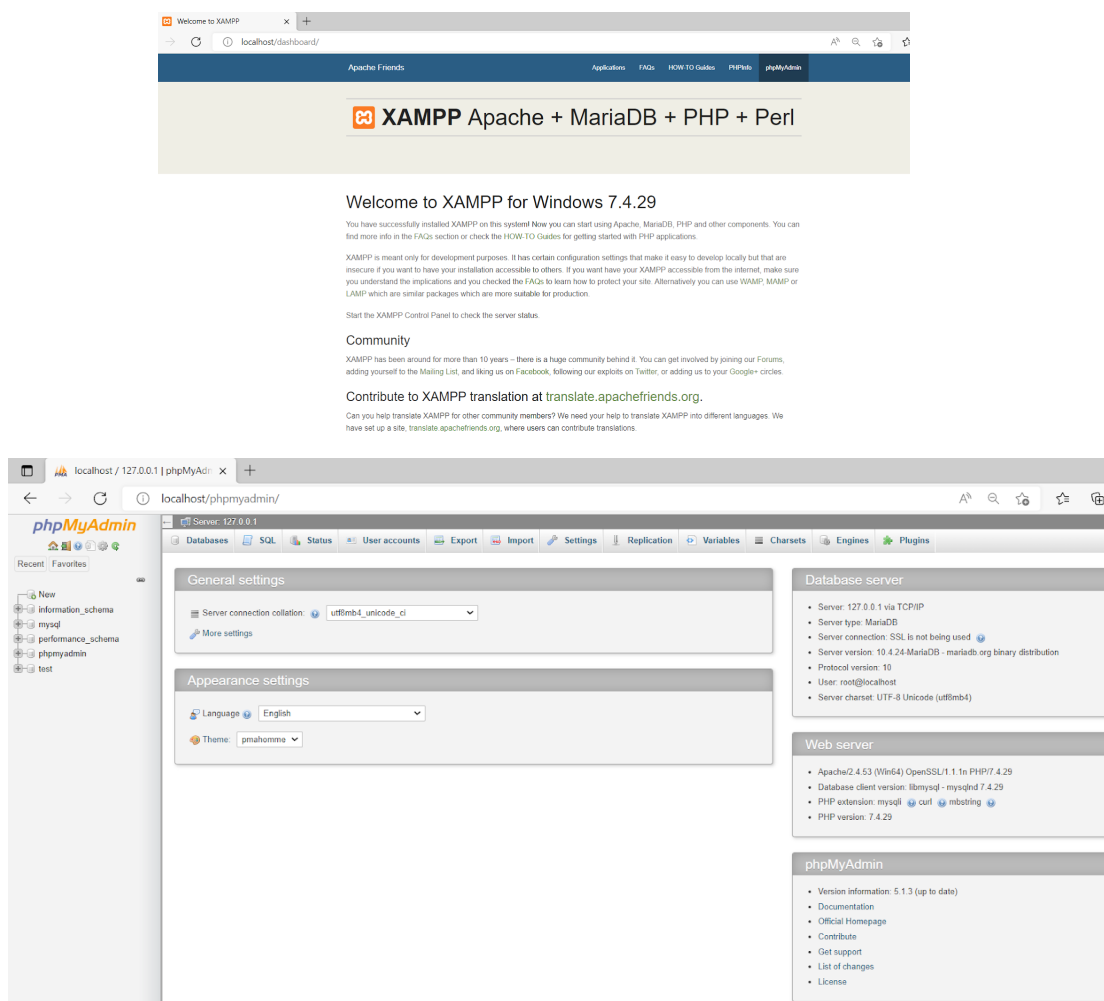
Welcome to XAMPP
localhost/dashboard/

Apache Friends
Applications FAQs HOW-TO Guides PHPInfo phpMyAdmin

XAMPP Apache + MariaDB + PHP + Perl

Welcome to XAMPP for Windows 7.4.29

You have successfully installed XAMPP on this system! Now you can start using Apache, MariaDB, PHP and other components. You can find more info in the FAQs section or check the HOW-TO Guides for getting started with PHP applications.

XAMPP is meant only for development purposes. It has certain configuration settings that make it easy to develop locally but that are insecure if you want to have your installation accessible to others. If you want have your XAMPP accessible from the internet, make sure you understand the implications and you checked the FAQs to learn how to protect your site. Alternatively you can use WAMP, MAMP or LAMP which are similar packages which are more suitable for production.

Start the XAMPP Control Panel to check the server status.

Community

XAMPP has been around for more than 10 years – there is a huge community behind it. You can get involved by joining our Forums, adding yourself to the Mailing List, and liking us on Facebook, following our exploits on Twitter, or adding us to your Google+ circles.

Contribute to XAMPP translation at translate.apachefriends.org.

Can you help translate XAMPP for other community members? We need your help to translate XAMPP into different languages. We have set up a site, translate.apachefriends.org, where users can contribute translations.

localhost / 127.0.0.1 | phpMyAdm
localhost/phpmyadmin/

phpMyAdmin
Recent Favorites
New
information_schema
mysql
performance_schema
phpmyadmin
test

Server: 127.0.0.1
Databases SQL Status User accounts Export Import Settings Replication Variables Charsets Engines Plugins

General settings
Server connection collation: utf8mb4_unicode_ci
More settings

Appearance settings
Language English
Theme: pmahomme

Database server
- Server: 127.0.0.1 via TCP/IP
- Server type: MariaDB
- Server connection: SSL is not being used
- Server version: 10.4.24-MariaDB - mariadb.org binary distribution
- Protocol version: 10
- User: root@localhost
- Server charset: UTF-8 Unicode (utf8mb4)

Web server
- Apache/2.4.53 (Win64) OpenSSL/1.1.1n PHP/7.4.29
- Database client version: libmysql - mysqlnd 7.4.29
- PHP extension: mysqli curl mbstring
- PHP version: 7.4.29

phpMyAdmin
- Version information: 5.1.3 (up to date)
- Documentation
- Official Homepage
- Contribute
- Get support
- List of changes
- License